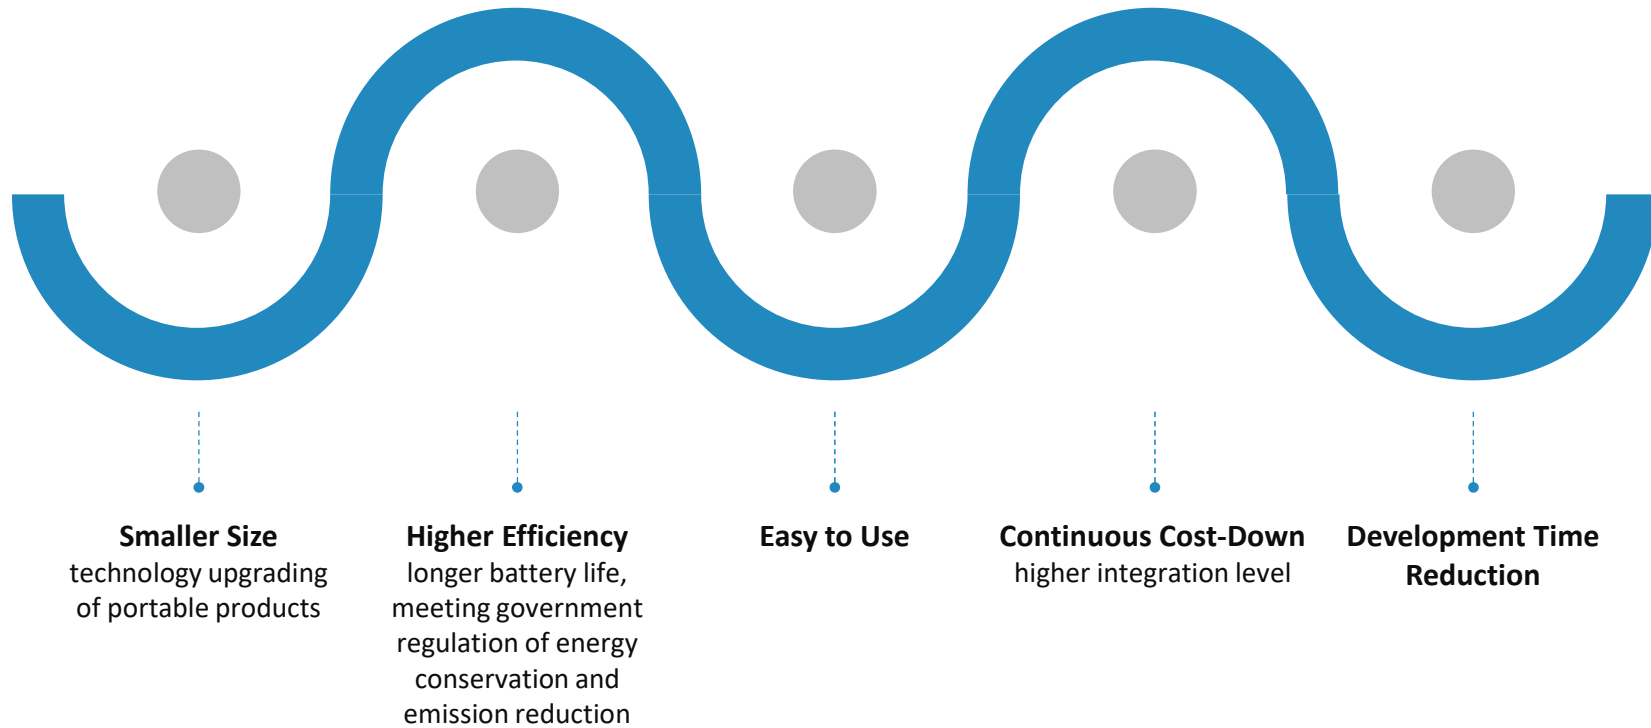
Smaller Size
technology upgrading of portable products

Higher Efficiency
longer battery life, meeting government regulation of energy conservation and emission reduction

Easy to Use

Continuous Cost-Down
higher integration level

Development Time Reduction